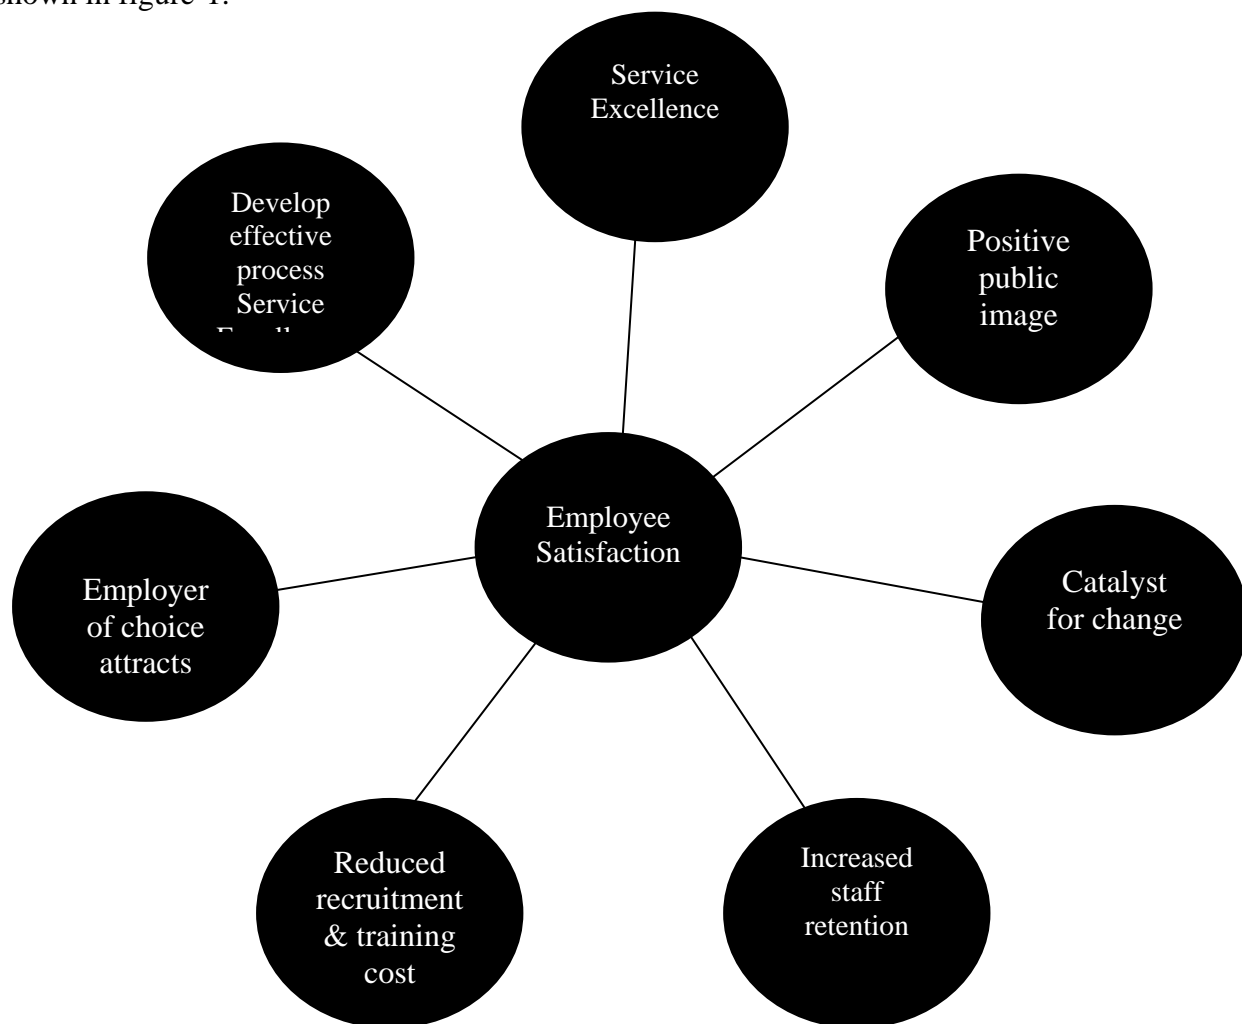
shown in figure 1.

Service Excellence

Develop effective process Service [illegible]

Positive public image

Employee Satisfaction

Employer of choice attracts

Catalyst for change

Reduced recruitment & training cost

Increased staff retention